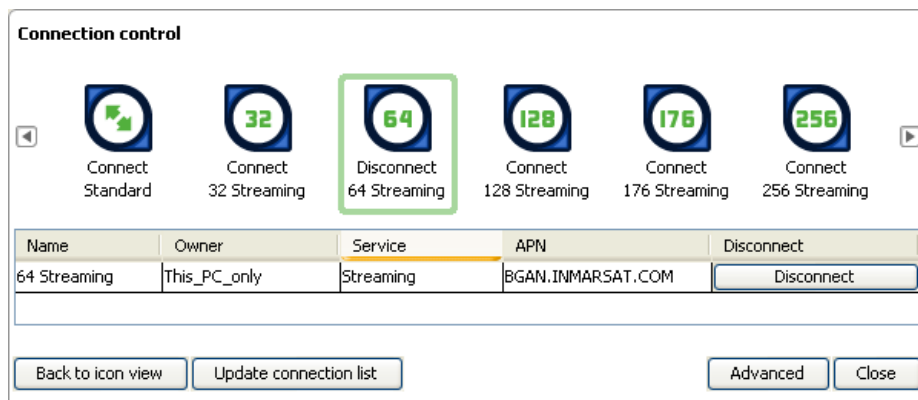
Connection control

32 64 128 176 256

Connect Standard

Connect 32 Streaming

Disconnect 64 Streaming

Connect 128 Streaming

Connect 176 Streaming

Connect 256 Streaming

| Name | Owner | Service | APN | Disconnect |
|---|---|---|---|---|
| 64 Streaming | This_PC_only | Streaming | BGAN.INMARSAT.COM | Disconnect |

Back to icon view

Update connection list

Advanced

Close